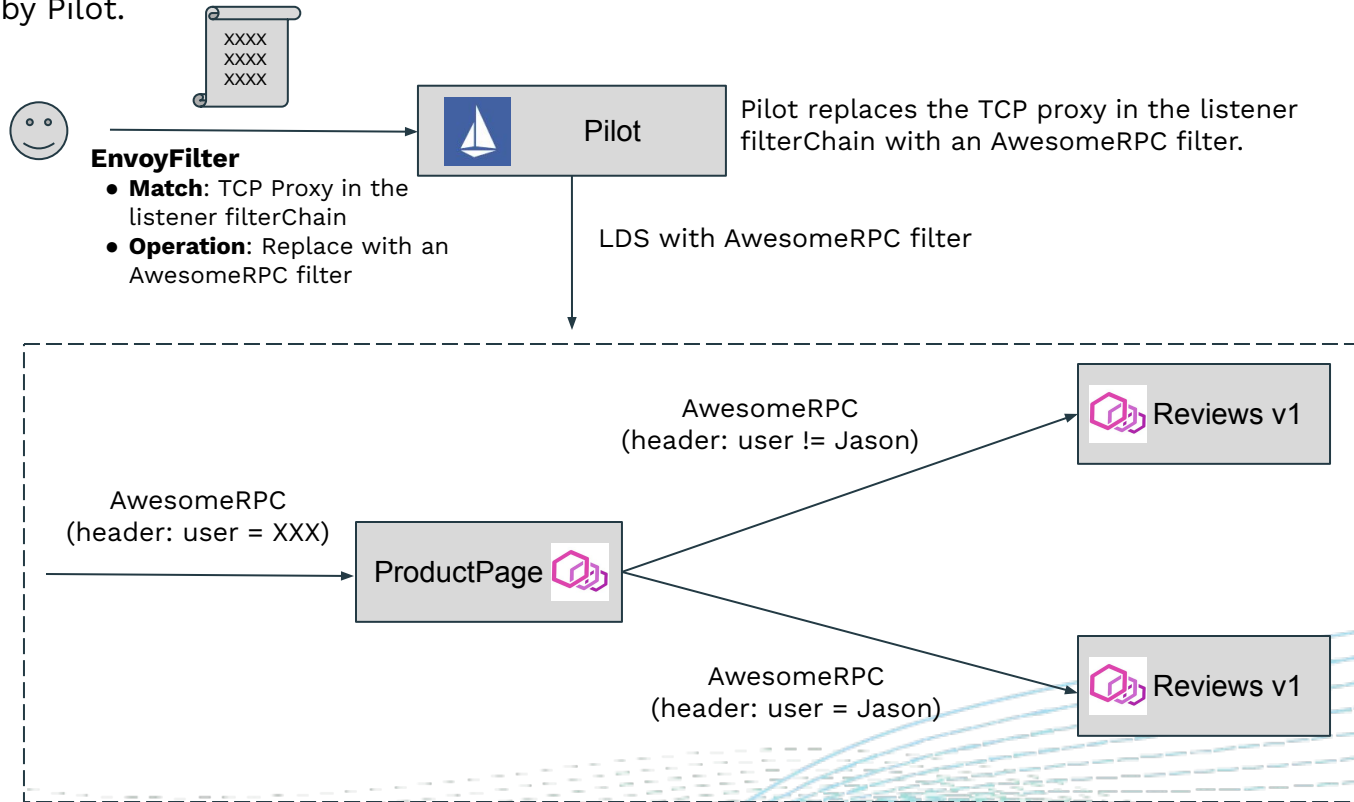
by Pilot.

XXXX
XXXX
XXXX

Pilot

Pilot replaces the TCP proxy in the listener filterChain with an AwesomeRPC filter.

**EnvoyFilter**
- **Match**: TCP Proxy in the listener filterChain
- **Operation**: Replace with an AwesomeRPC filter

LDS with AwesomeRPC filter

AwesomeRPC
(header: user != Jason)

Reviews v1

AwesomeRPC
(header: user = XXX)

ProductPage

AwesomeRPC
(header: user = Jason)

Reviews v1